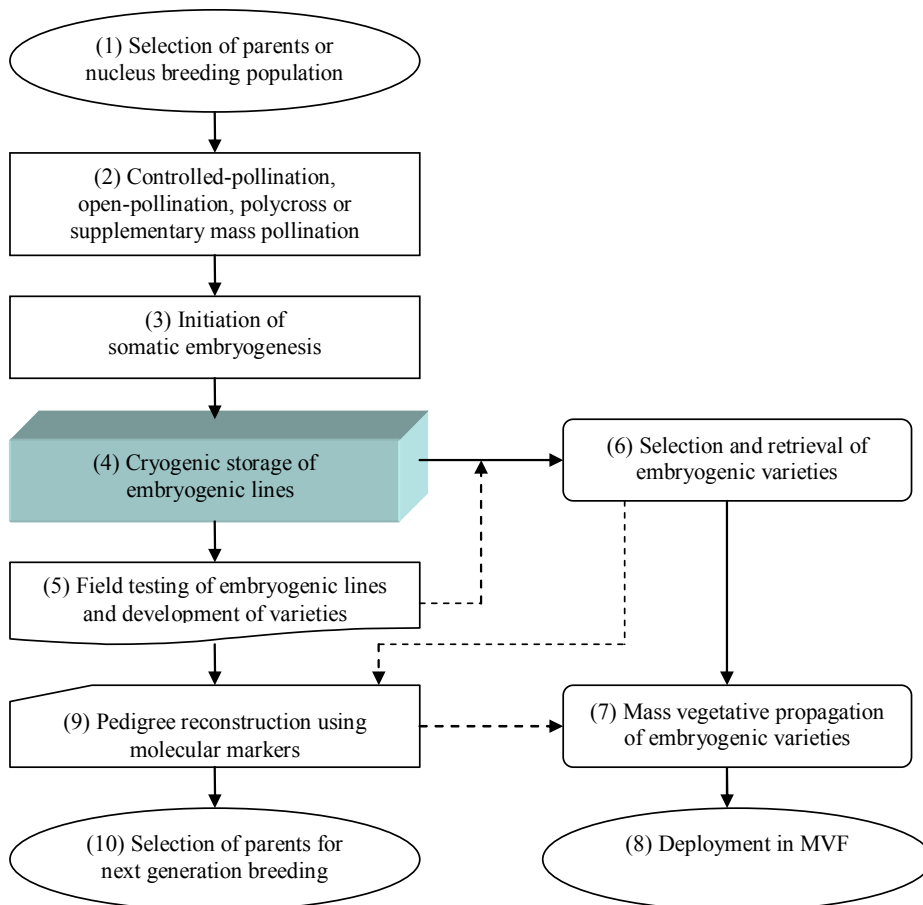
(1) Selection of parents or nucleus breeding population

(2) Controlled-pollination, open-pollination, polycross or supplementary mass pollination

(3) Initiation of somatic embryogenesis

(4) Cryogenic storage of embryogenic lines

(6) Selection and retrieval of embryogenic varieties

(5) Field testing of embryogenic lines and development of varieties

(9) Pedigree reconstruction using molecular markers

(7) Mass vegetative propagation of embryogenic varieties

(10) Selection of parents for next generation breeding

(8) Deployment in MVF